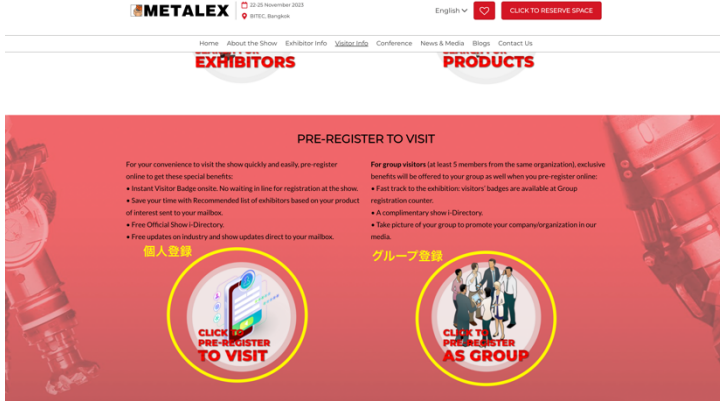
METALEX

22-25 November 2023

BITEC, Bangkok

English

CLICK TO RESERVE SPACE

Home About the Show Exhibitor Info Visitor Info Conference News & Media Blogs Contact Us

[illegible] EXHIBITORS

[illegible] PRODUCTS

PRE-REGISTER TO VISIT

For your convenience to visit the show quickly and easily, pre-register online to get these special benefits:
• Instant Visitor Badge onsite. No waiting in line for registration at the show.
• Save your time with Recommended list of exhibitors based on your product of interest sent to your mailbox.
• Free Official Show i-Directory.
• Free updates on industry and show updates direct to your mailbox.

For group visitors (at least 5 members from the same organization), exclusive benefits will be offered to your group as well when you pre-register online:
• Fast track to the exhibition: visitors' badges are available at Group registration counter.
• A complimentary show i-Directory.
• Take picture of your group to promote your company/organization in our media.

個人登録

グループ登録

CLICK TO PRE-REGISTER TO VISIT

CLICK TO PRE-REGISTER AS GROUP